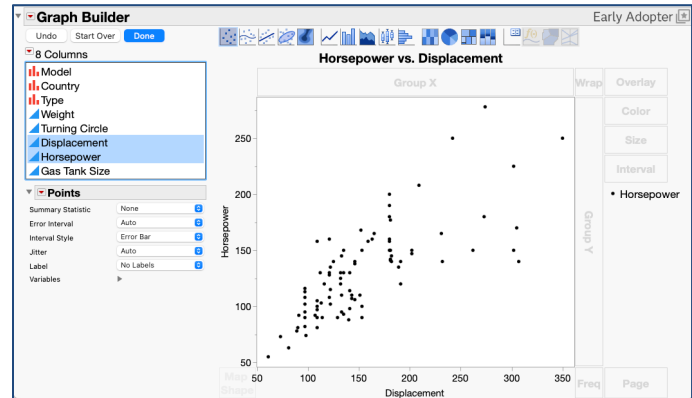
Graph Builder

Early Adopter

Undo Start Over Done

8 Columns

Model
Country
Type
Weight
Turning Circle
Displacement
Horsepower
Gas Tank Size

Points

| | |
|---|---|
| Summary Statistic | None |
| Error Interval | Auto |
| Interval Style | Error Bar |
| Jitter | Auto |
| Label | No Labels |
| Variables | |

Horsepower vs. Displacement

Group X

Wrap

Overlay

Color

Size

Interval

Group Y

• Horsepower

Horsepower

250
200
150
100
50

50 100 150 200 250 300 350

Displacement

Map Shape

Freq

Page